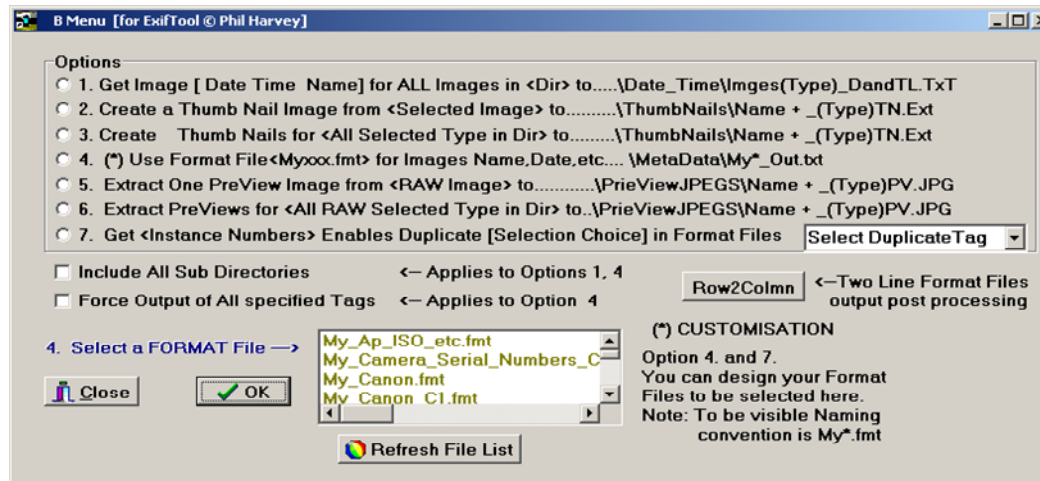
B Menu [for ExifTool © Phil Harvey]

Options
1. Get Image [ Date Time Name] for ALL Images in <Dir> to.....\Date_Time\Imges(Type)_DandTL.TxT
2. Create a Thumb Nail Image from <Selected Image> to..........\ThumbNails\Name + _(Type)TN.Ext
3. Create Thumb Nails for <All Selected Type in Dir> to.........\ThumbNails\Name + _(Type)TN.Ext
4. (*) Use Format File<Myxxx.fmt> for Images Name,Date,etc.... \MetaData\My*_Out.txt
5. Extract One PreView Image from <RAW Image> to............\PrieViewJPEGS\Name + _(Type)PV.JPG
6. Extract PreViews for <All RAW Selected Type in Dir> to..\PrieViewJPEGS\Name + _(Type)PV.JPG
7. Get <Instance Numbers> Enables Duplicate [Selection Choice] in Format Files

Select DuplicateTag

Include All Sub Directories
<— Applies to Options 1, 4
Force Output of All specified Tags
<— Applies to Option 4

Row2Colmn
<—Two Line Format Files output post processing

4. Select a FORMAT File —>

My_Ap_ISO_etc.fmt
My_Camera_Serial_Numbers_C
My_Canon.fmt
My_Canon_C1.fmt

(*) CUSTOMISATION
Option 4. and 7.
You can design your Format Files to be selected here.
Note: To be visible Naming convention is My*.fmt

Close
OK
Refresh File List